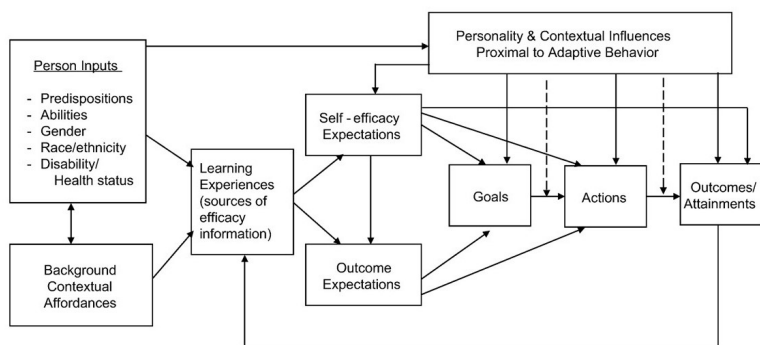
Personality & Contextual Influences Proximal to Adaptive Behavior

Person Inputs

- Predispositions
- Abilities
- Gender
- Race/ethnicity
- Disability/ Health status

Learning Experiences (sources of efficacy information)

Self - efficacy Expectations

Goals

Actions

Outcomes/ Attainments

Background Contextual Affordances

Outcome Expectations